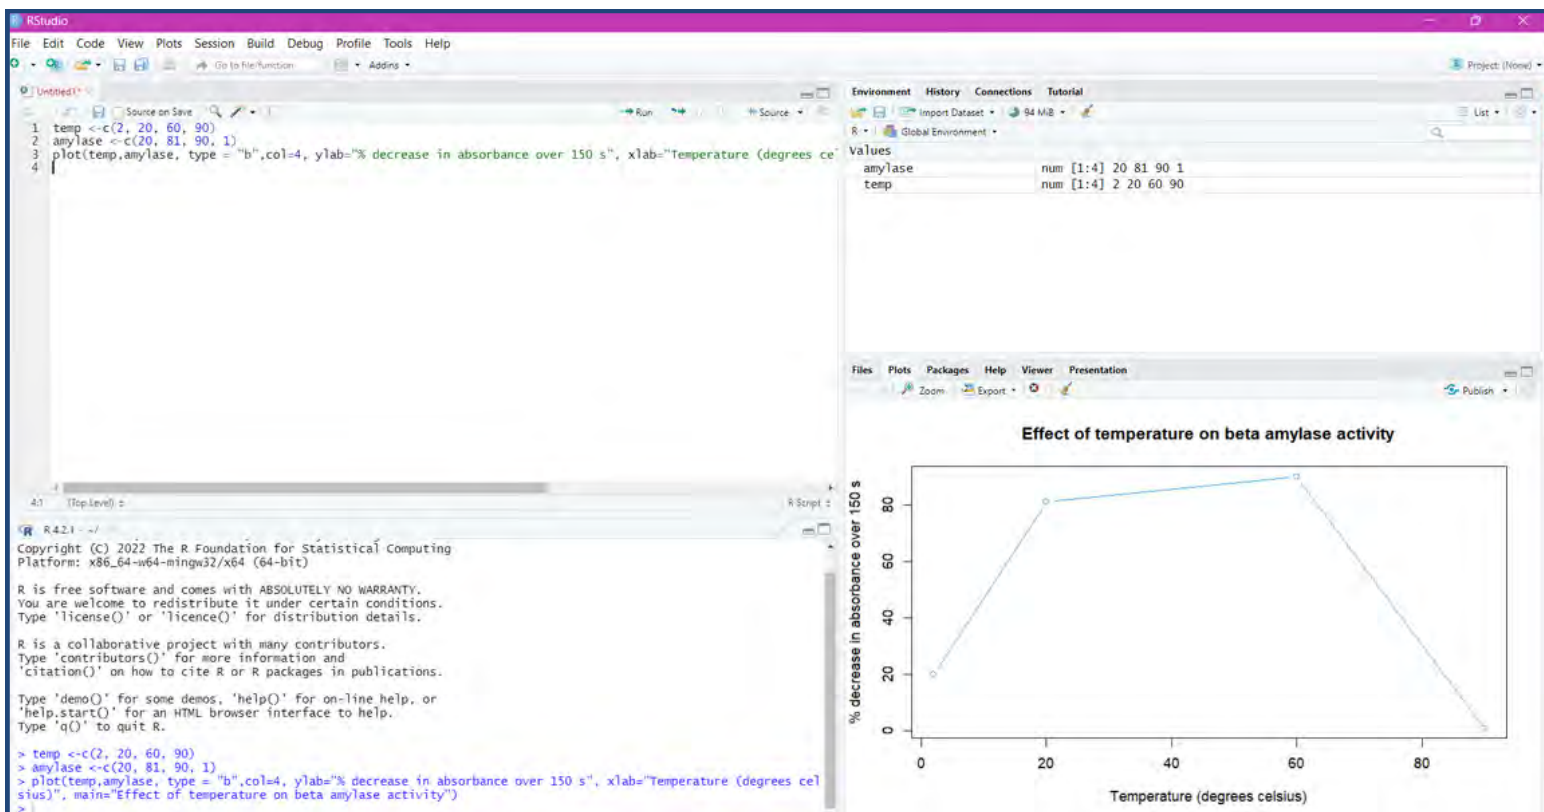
RStudio

File Edit Code View Plots Session Build Debug Profile Tools Help

Go to file/function · Addins · Project: (None)

Untitled1*

Source on Save · Run · Source

1 temp <-c(2, 20, 60, 90)
2 amylase <-c(20, 81, 90, 1)
3 plot(temp,amylase, type = "b",col=4, ylab="% decrease in absorbance over 150 s", xlab="Temperature (degrees ce
4

4:1 (Top Level) · R Script

R 4.2.1 · ~/

Copyright (C) 2022 The R Foundation for Statistical Computing
Platform: x86_64-w64-mingw32/x64 (64-bit)

R is free software and comes with ABSOLUTELY NO WARRANTY.
You are welcome to redistribute it under certain conditions.
Type 'license()' or 'licence()' for distribution details.

R is a collaborative project with many contributors.
Type 'contributors()' for more information and
'citation()' on how to cite R or R packages in publications.

Type 'demo()' for some demos, 'help()' for on-line help, or
'help.start()' for an HTML browser interface to help.
Type 'q()' to quit R.

> temp <-c(2, 20, 60, 90)
> amylase <-c(20, 81, 90, 1)
> plot(temp,amylase, type = "b",col=4, ylab="% decrease in absorbance over 150 s", xlab="Temperature (degrees celsius)", main="Effect of temperature on beta amylase activity")
>

Environment History Connections Tutorial

Import Dataset · 94 MiB · List

R · Global Environment

Values
amylase num [1:4] 20 81 90 1
temp num [1:4] 2 20 60 90

Files Plots Packages Help Viewer Presentation

Zoom · Export · Publish

Effect of temperature on beta amylase activity

% decrease in absorbance over 150 s

0 20 40 60 80

0 20 40 60 80

Temperature (degrees celsius)